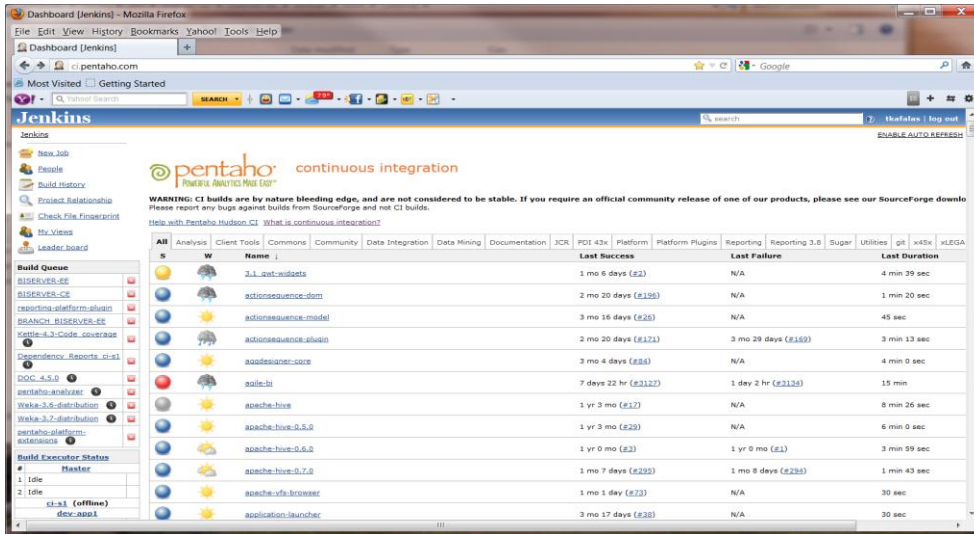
Dashboard [Jenkins] - Mozilla Firefox

File Edit View History Bookmarks Yahoo! Tools Help

Dashboard [Jenkins] +

ci.pentaho.com

Google

Most Visited Getting Started

Yahoo! Search SEARCH 79°

Jenkins

search tkafalas | log out

Jenkins ENABLE AUTO REFRESH

New Job
People
Build History
Project Relationship
Check File Fingerprint
My Views
Leader board

pentaho POWERFUL ANALYTICS MADE EASY continuous integration

WARNING: CI builds are by nature bleeding edge, and are not considered to be stable. If you require an official community release of one of our products, please see our SourceForge downlo
Please report any bugs against builds from SourceForge and not CI builds.

Help with Pentaho Hudson CI What is continuous integration?

All | Analysis | Client Tools | Commons | Community | Data Integration | Data Mining | Documentation | JCR | PDI 43x | Platform | Platform Plugins | Reporting | Reporting 3.8 | Sugar | Utilities | git | x45x | xLEGA

Build Queue
BISERVER-EE
BISERVER-CE
reporting-platform-plugin
BRANCH_BISERVER-EE
Kettle-4.3-Code_coverage
Dependency_Reports_ci-s1
DOC 4.5.0
pentaho-analyzer
Weka-3.6-distribution
Weka-3.7-distribution
pentaho-platform-extensions

Build Executor Status
| # | Master |
|---|---|
| 1 | Idle |
| 2 | Idle |
ci-s1 (offline)
dev-app1

| S | W | Name ↓ | Last Success | Last Failure | Last Duration |
|---|---|---|---|---|---|
| | | 3.1_gwt-widgets | 1 mo 6 days (#2) | N/A | 4 min 39 sec |
| | | actionsequence-dom | 2 mo 20 days (#196) | N/A | 1 min 20 sec |
| | | actionsequence-model | 3 mo 16 days (#26) | N/A | 45 sec |
| | | actionsequence-plugin | 2 mo 20 days (#171) | 3 mo 29 days (#169) | 3 min 13 sec |
| | | aggdesigner-core | 3 mo 4 days (#84) | N/A | 4 min 0 sec |
| | | agile-bi | 7 days 22 hr (#3127) | 1 day 2 hr (#3134) | 15 min |
| | | apache-hive | 1 yr 3 mo (#17) | N/A | 8 min 26 sec |
| | | apache-hive-0.5.0 | 1 yr 3 mo (#29) | N/A | 6 min 0 sec |
| | | apache-hive-0.6.0 | 1 yr 0 mo (#3) | 1 yr 0 mo (#1) | 3 min 59 sec |
| | | apache-hive-0.7.0 | 1 mo 7 days (#295) | 1 mo 8 days (#294) | 1 min 43 sec |
| | | apache-vfs-browser | 1 mo 1 day (#73) | N/A | 30 sec |
| | | application-launcher | 3 mo 17 days (#38) | N/A | 30 sec |